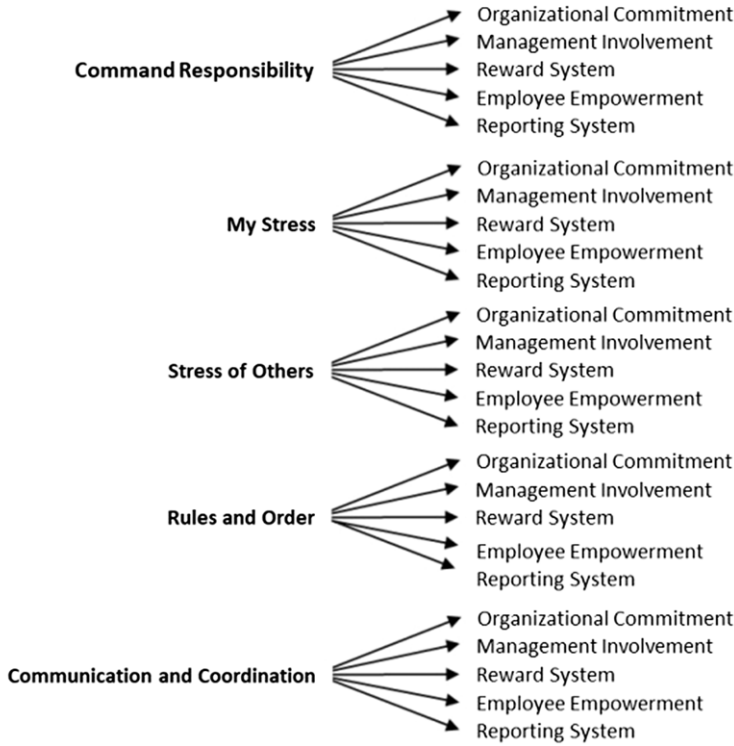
Command Responsibility
Organizational Commitment
Management Involvement
Reward System
Employee Empowerment
Reporting System

My Stress
Organizational Commitment
Management Involvement
Reward System
Employee Empowerment
Reporting System

Stress of Others
Organizational Commitment
Management Involvement
Reward System
Employee Empowerment
Reporting System

Rules and Order
Organizational Commitment
Management Involvement
Reward System
Employee Empowerment
Reporting System

Communication and Coordination
Organizational Commitment
Management Involvement
Reward System
Employee Empowerment
Reporting System